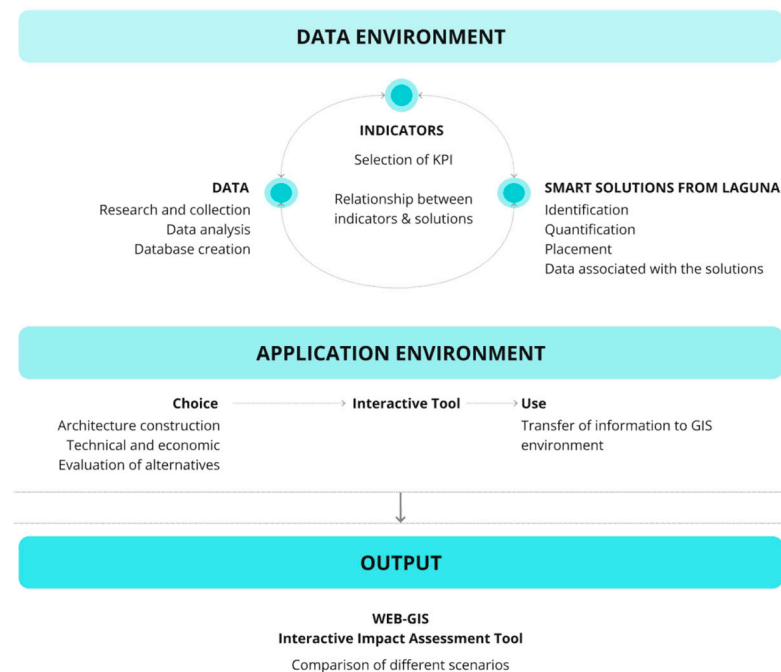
DATA ENVIRONMENT

INDICATORS
Selection of KPI

Relationship between indicators & solutions

DATA
Research and collection
Data analysis
Database creation

SMART SOLUTIONS FROM LAGUNA
Identification
Quantification
Placement
Data associated with the solutions

APPLICATION ENVIRONMENT

Choice
Architecture construction
Technical and economic
Evaluation of alternatives

Interactive Tool

Use
Transfer of information to GIS environment

OUTPUT

WEB-GIS
Interactive Impact Assessment Tool
Comparison of different scenarios